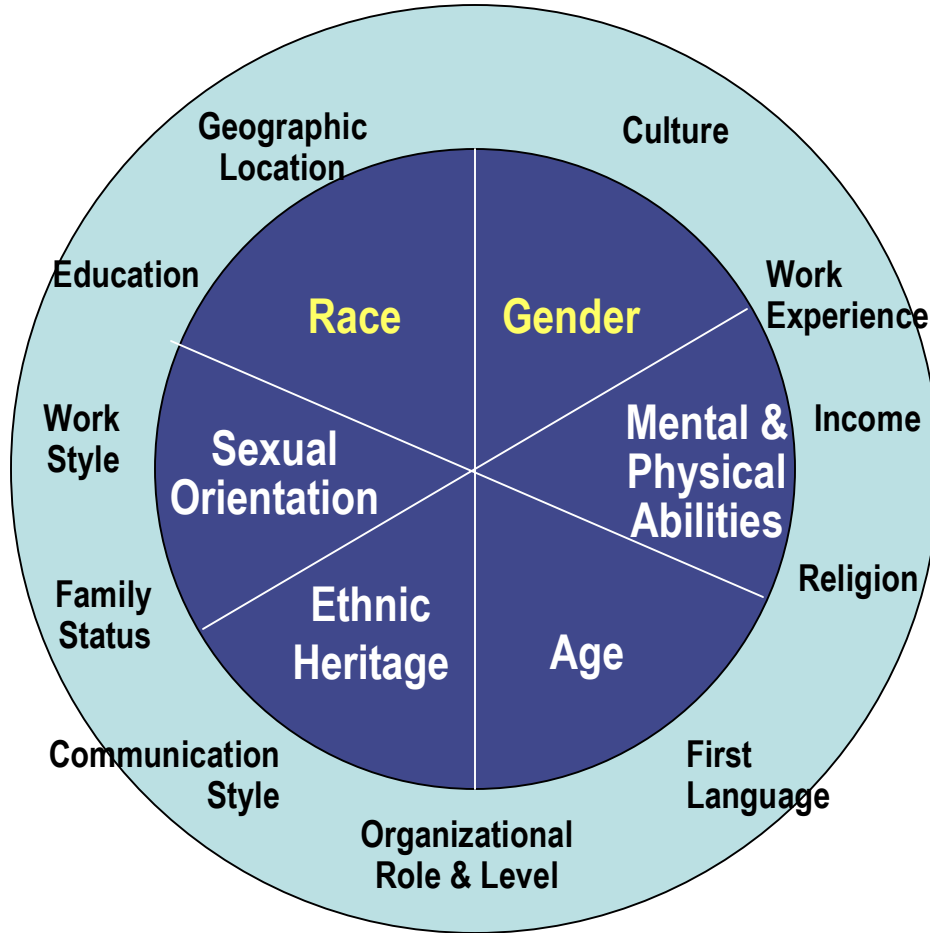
Geographic Location

Culture

Education

Work Experience

Race

Gender

Work Style

Sexual Orientation

Mental & Physical Abilities

Income

Religion

Family Status

Ethnic Heritage

Age

Communication Style

First Language

Organizational Role & Level